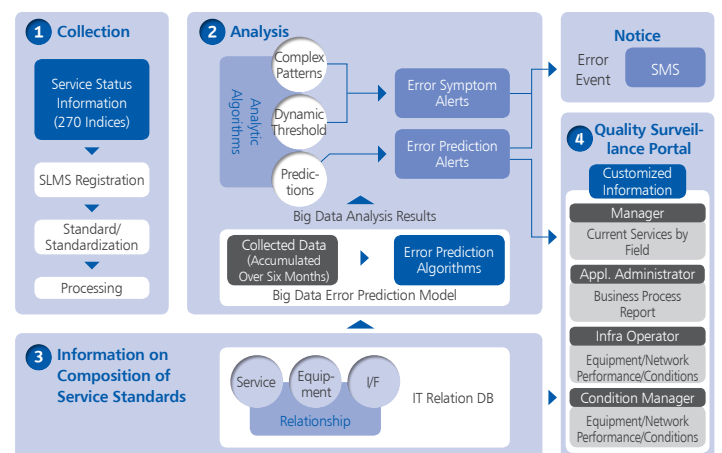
1 Collection

Service Status Information (270 Indices)

SLMS Registration

Standard/ Standardization

Processing

2 Analysis

Analytic Algorithms

Complex Patterns

Dynamic Threshold

Predictions

Error Symptom Alerts

Error Prediction Alerts

Big Data Analysis Results

Collected Data (Accumulated Over Six Months)

Error Prediction Algorithms

Big Data Error Prediction Model

Notice

Error Event

SMS

4 Quality Surveillance Portal

Customized Information

Manager

Current Services by Field

Appl. Administrator

Business Process Report

Infra Operator

Equipment/Network Performance/Conditions

Condition Manager

Equipment/Network Performance/Conditions

3 Information on Composition of Service Standards

Service

Equipment

I/F

Relationship

IT Relation DB